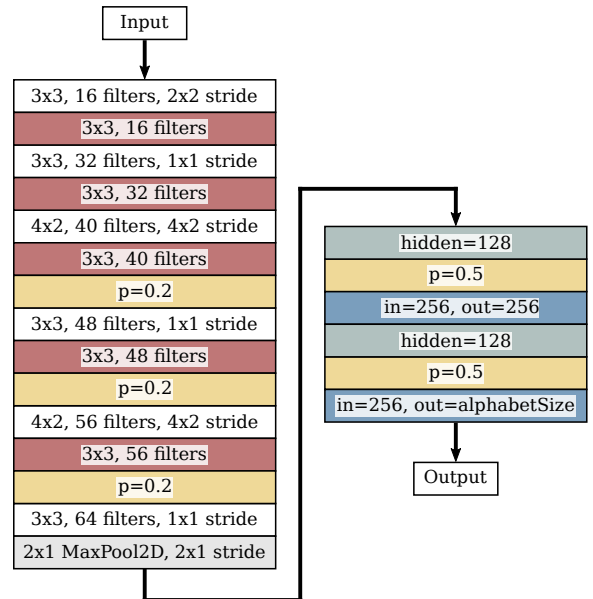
Input

3x3, 16 filters, 2x2 stride

3x3, 16 filters

3x3, 32 filters, 1x1 stride

3x3, 32 filters

4x2, 40 filters, 4x2 stride

3x3, 40 filters

p=0.2

3x3, 48 filters, 1x1 stride

3x3, 48 filters

p=0.2

4x2, 56 filters, 4x2 stride

3x3, 56 filters

p=0.2

3x3, 64 filters, 1x1 stride

2x1 MaxPool2D, 2x1 stride

hidden=128

p=0.5

in=256, out=256

hidden=128

p=0.5

in=256, out=alphabetSize

Output